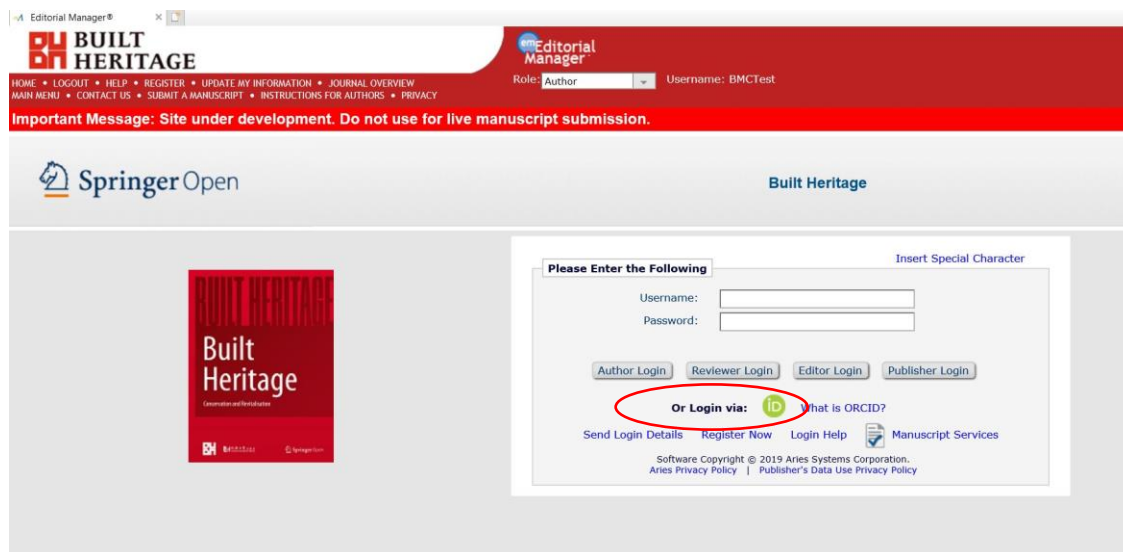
Editorial Manager®

BH BUILT HERITAGE

em Editorial Manager

HOME • LOGOUT • HELP • REGISTER • UPDATE MY INFORMATION • JOURNAL OVERVIEW
MAIN MENU • CONTACT US • SUBMIT A MANUSCRIPT • INSTRUCTIONS FOR AUTHORS • PRIVACY

Role: Author Username: BMCTest

Important Message: Site under development. Do not use for live manuscript submission.

Springer Open

Built Heritage

BUILT HERITAGE
Built Heritage
Conservation and Revitalisation
BH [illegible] SpringerOpen

Insert Special Character

Please Enter the Following

Username:
Password:

Author Login Reviewer Login Editor Login Publisher Login

Or Login via: iD What is ORCID?

Send Login Details Register Now Login Help Manuscript Services

Software Copyright © 2019 Aries Systems Corporation.
Aries Privacy Policy | Publisher's Data Use Privacy Policy